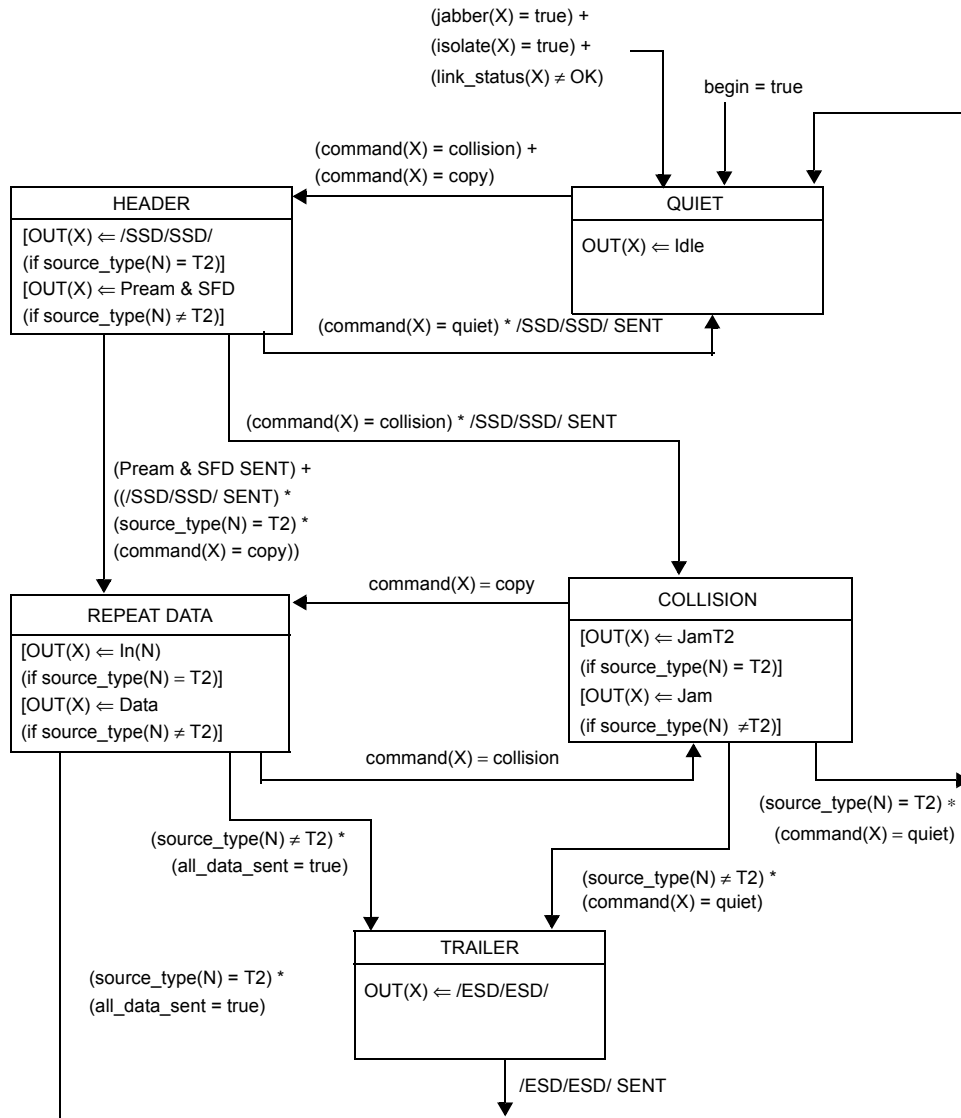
(jabber(X) = true) +
(isolate(X) = true) +
(link_status(X) $\neq$ OK)

begin = true

(command(X) = collision) +
(command(X) = copy)

HEADER

[OUT(X) $\Leftarrow$ /SSD/SSD/
(if source_type(N) = T2)]
[OUT(X) $\Leftarrow$ Pream & SFD
(if source_type(N) $\neq$ T2)]

QUIET

OUT(X) $\Leftarrow$ Idle

(command(X) = quiet) * /SSD/SSD/ SENT

(command(X) = collision) * /SSD/SSD/ SENT

(Pream & SFD SENT) +
((/SSD/SSD/ SENT) *
(source_type(N) = T2) *
(command(X) = copy))

command(X) = copy

REPEAT DATA

[OUT(X) $\Leftarrow$ In(N)
(if source_type(N) = T2)]
[OUT(X) $\Leftarrow$ Data
(if source_type(N) $\neq$ T2)]

COLLISION

[OUT(X) $\Leftarrow$ JamT2
(if source_type(N) = T2)]
[OUT(X) $\Leftarrow$ Jam
(if source_type(N) $\neq$T2)]

command(X) = collision

(source_type(N) = T2) *
(command(X) = quiet)

(source_type(N) $\neq$ T2) *
(all_data_sent = true)

(source_type(N) $\neq$ T2) *
(command(X) = quiet)

TRAILER

OUT(X) $\Leftarrow$ /ESD/ESD/

(source_type(N) = T2) *
(all_data_sent = true)

/ESD/ESD/ SENT